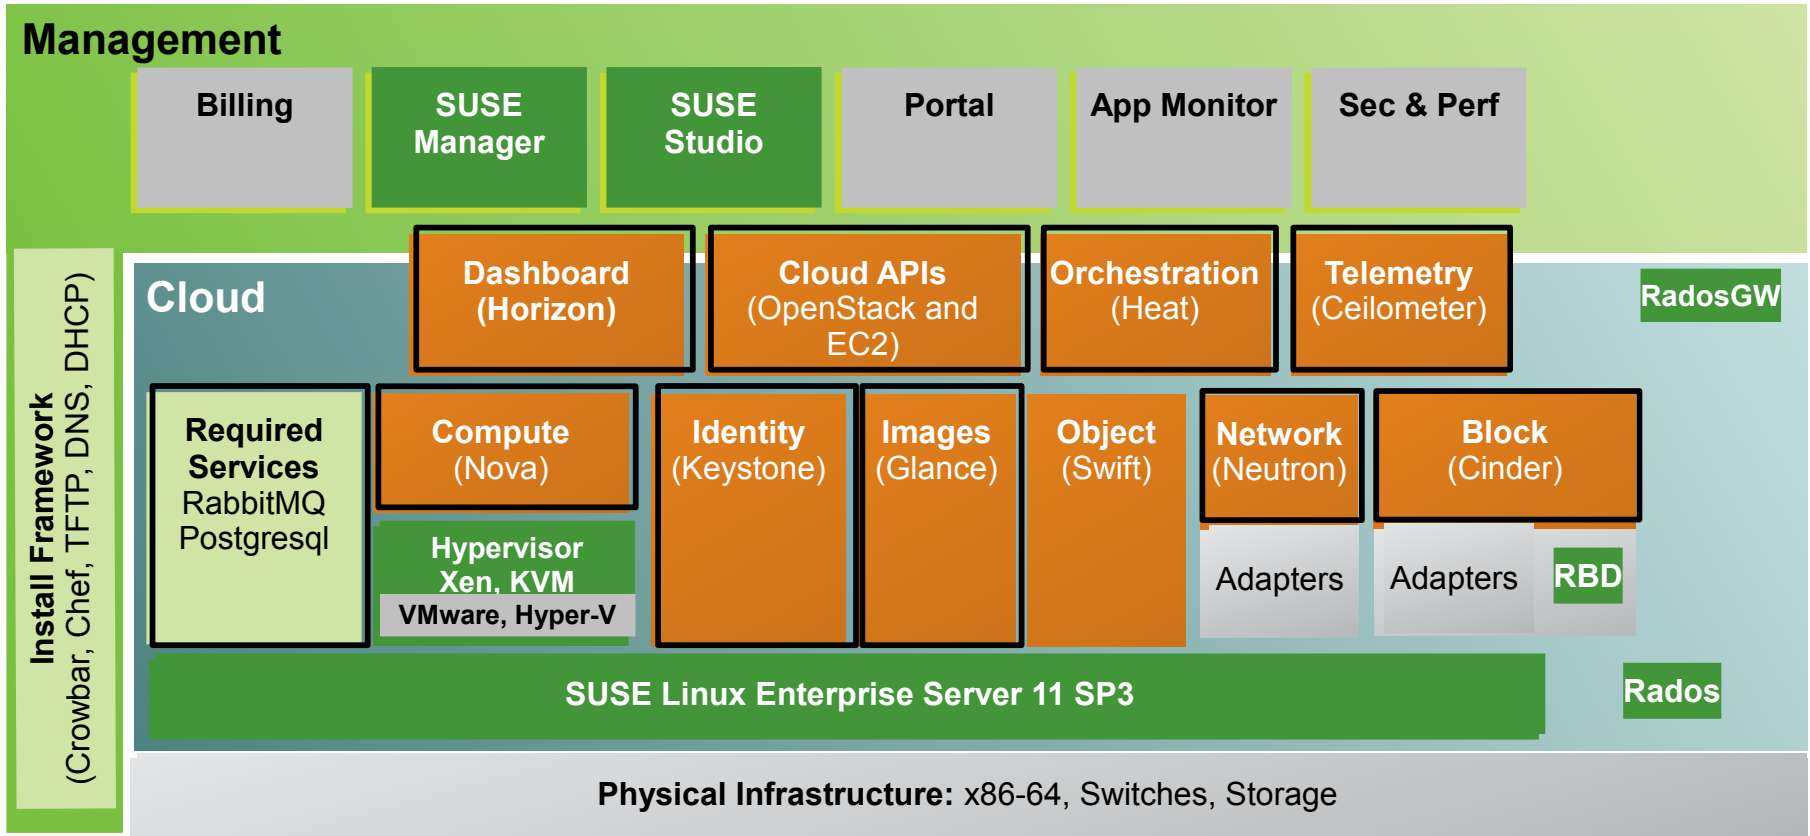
Management

Billing

SUSE Manager

SUSE Studio

Portal

App Monitor

Sec & Perf

Install Framework
(Crowbar, Chef, TFTP, DNS, DHCP)

Cloud

Dashboard (Horizon)

Cloud APIs (OpenStack and EC2)

Orchestration (Heat)

Telemetry (Ceilometer)

RadosGW

Required Services
RabbitMQ
Postgresql

Compute (Nova)

Hypervisor
Xen, KVM
VMware, Hyper-V

Identity (Keystone)

Images (Glance)

Object (Swift)

Network (Neutron)

Adapters

Block (Cinder)

Adapters

RBD

SUSE Linux Enterprise Server 11 SP3

Rados

Physical Infrastructure: x86-64, Switches, Storage